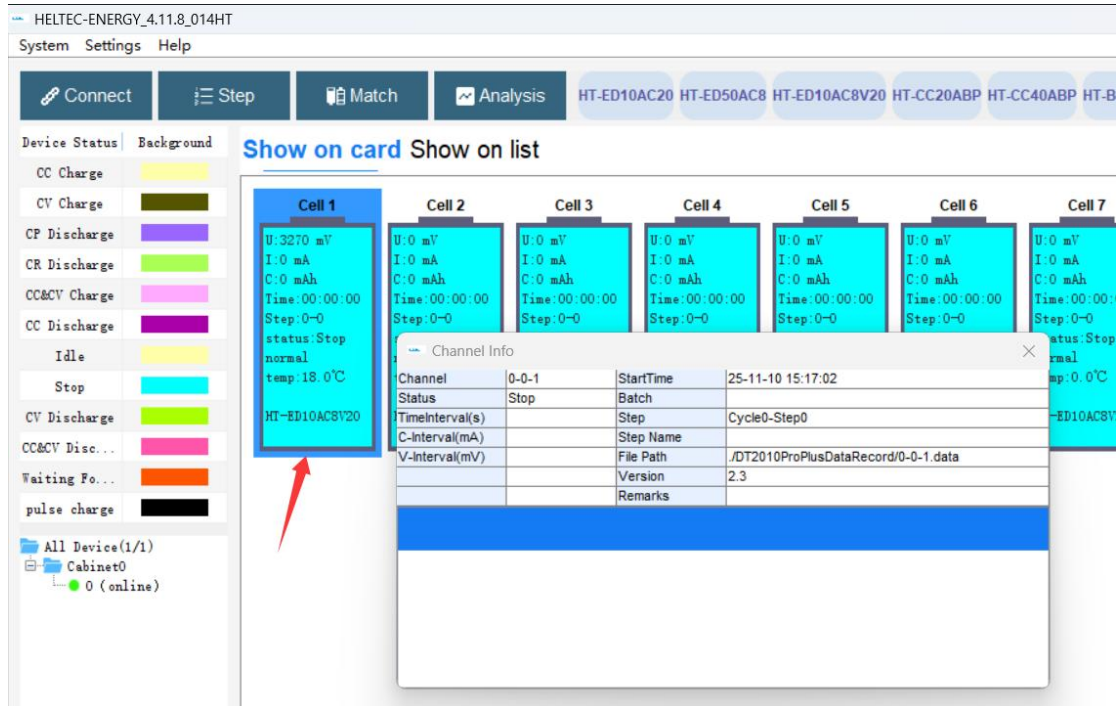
HELTEC-ENERGY_4.11.8_014HT

System Settings Help

Connect Step Match Analysis HT-ED10AC20 HT-ED50AC8 HT-ED10AC8V20 HT-CC20ABP HT-CC40ABP HT-B

| Device Status | Background |
|---|---|
| CC Charge | |
| CV Charge | |
| CP Discharge | |
| CR Discharge | |
| CC&CV Charge | |
| CC Discharge | |
| Idle | |
| Stop | |
| CV Discharge | |
| CC&CV Disc... | |
| Waiting Fo... | |
| pulse charge | |

All Device(1/1)
Cabinet0
0 (online)

Show on card Show on list

Cell 1
U:3270 mV
I:0 mA
C:0 mAh
Time:00:00:00
Step:0-0
status:Stop
normal
temp:18.0℃
HT-ED10AC8V20

Cell 2
U:0 mV
I:0 mA
C:0 mAh
Time:00:00:00
Step:0-0

Cell 3
U:0 mV
I:0 mA
C:0 mAh
Time:00:00:00
Step:0-0

Cell 4
U:0 mV
I:0 mA
C:0 mAh
Time:00:00:00
Step:0-0

Cell 5
U:0 mV
I:0 mA
C:0 mAh
Time:00:00:00
Step:0-0

Cell 6
U:0 mV
I:0 mA
C:0 mAh
Time:00:00:00
Step:0-0

Cell 7
U:0 mV
I:0 mA
C:0 mAh
Time:00:00:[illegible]
Step:0-0
atus:Stop
rmal
mp:0.0℃
-ED10AC8V

Channel Info

| Channel | 0-0-1 | StartTime | 25-11-10 15:17:02 |
|---|---|---|---|
| Status | Stop | Batch | |
| TimeInterval(s) | | Step | Cycle0-Step0 |
| C-Interval(mA) | | Step Name | |
| V-Interval(mV) | | File Path | ./DT2010ProPlusDataRecord/0-0-1.data |
| | | Version | 2.3 |
| | | Remarks | |